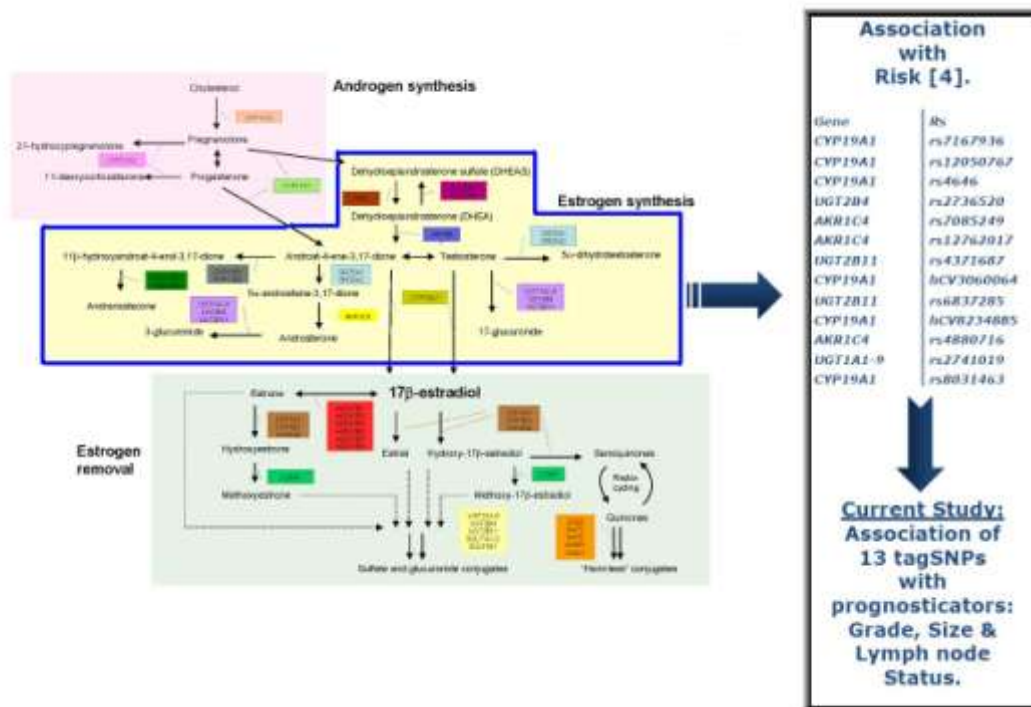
Androgen synthesis

Cholesterol

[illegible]

Pregnenolone

21-hydroxypregnenolone

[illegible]

11-deoxycorticosterone

Progesterone

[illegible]

Dehydroepiandrosterone sulfate (DHEAS)

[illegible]

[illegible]

Dehydroepiandrosterone (DHEA)

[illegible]

Estrogen synthesis

11β-hydroxyandrost-4-ene-3,17-dione

Androst-4-ene-3,17-dione

Testosterone

5α-dihydrotestosterone

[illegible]

Androsterone

5α-androstane-3,17-dione

3-glucuronide

Androsterone

17-glucuronide

Estrogen removal

Estrone

17β-estradiol

Hydroxyestrone

Estriol

Hydroxy-17β-estradiol

Semiquinones

Methoxyestrone

Methoxy-17β-estradiol

Redox cycling

Quinones

Sulfate and glucuronide conjugates

"Harmless" conjugates

Association with Risk [4].

| Gene | Rs |
|---|---|
| CYP19A1 | rs7167936 |
| CYP19A1 | rs12050767 |
| CYP19A1 | rs4646 |
| UGT2B4 | rs2736520 |
| AKR1C4 | rs7085249 |
| AKR1C4 | rs12762017 |
| UGT2B11 | rs4371687 |
| CYP19A1 | hCV3060064 |
| UGT2B11 | rs6837285 |
| CYP19A1 | hCV8234885 |
| AKR1C4 | rs4880716 |
| UGT1A1-9 | rs2741019 |
| CYP19A1 | rs8031463 |

Current Study: Association of 13 tagSNPs with prognosticators: Grade, Size & Lymph node Status.